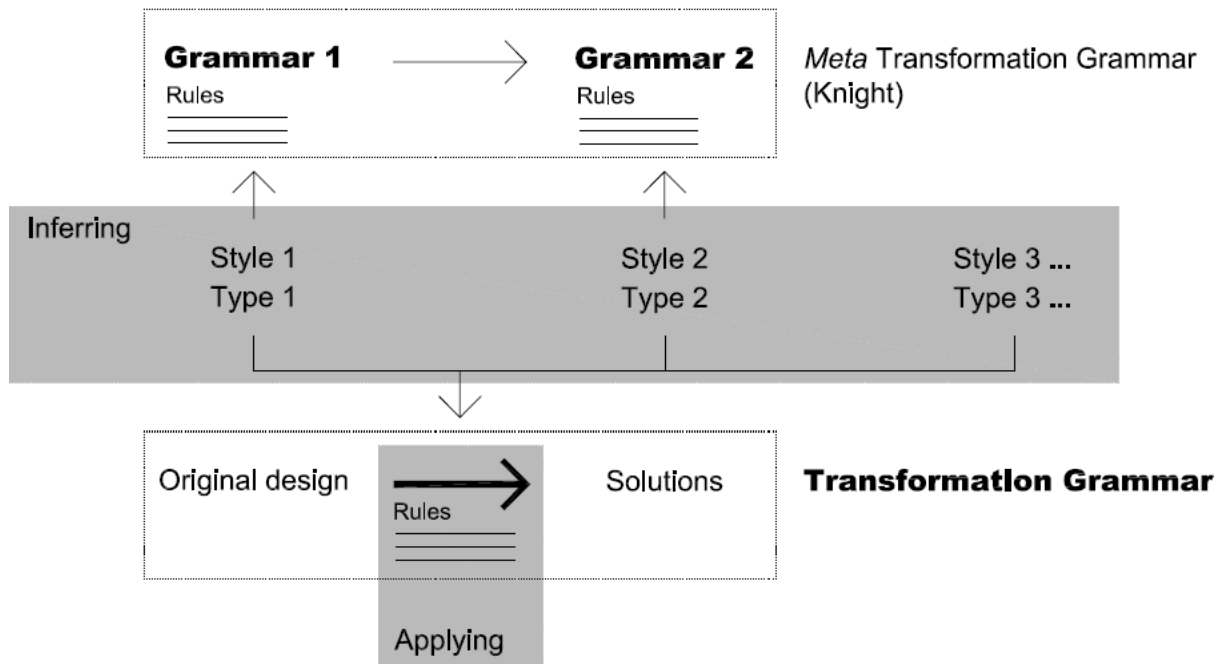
Grammar 1
Rules

Grammar 2
Rules

*Meta* Transformation Grammar (Knight)

Inferring

Style 1
Type 1

Style 2
Type 2

Style 3 ...
Type 3 ...

Original design

Rules

Solutions

Transformatlon Grammar

Applying